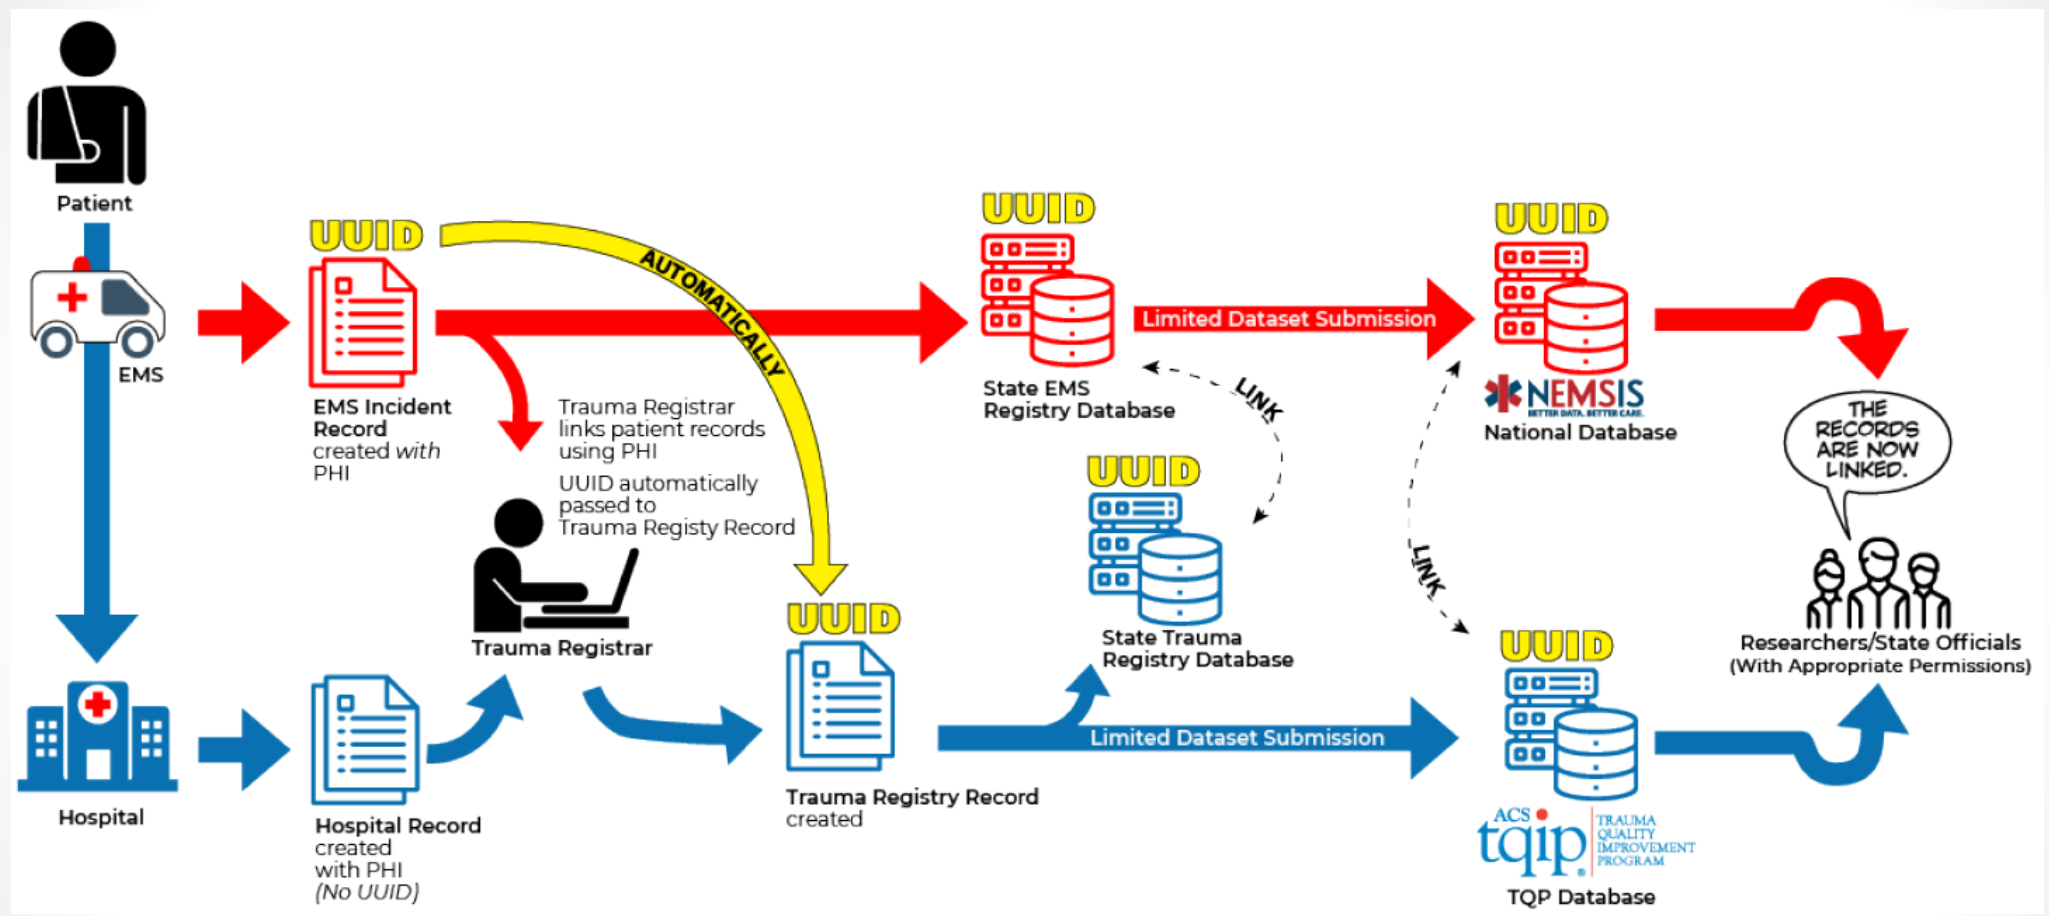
Patient

EMS

UUID

EMS Incident Record created *with* PHI

AUTOMATICALLY

Trauma Registrar links patient records using PHI

UUID automatically passed to Trauma Registy Record

Trauma Registrar

UUID

State EMS Registry Database

Limited Dataset Submission

LINK

UUID

NEMSIS
BETTER DATA. BETTER CARE.

National Database

THE RECORDS ARE NOW LINKED.

UUID

State Trauma Registry Database

LINK

Researchers/State Officials (With Appropriate Permissions)

Hospital

Hospital Record created with PHI *(No UUID)*

UUID

Trauma Registry Record created

Limited Dataset Submission

UUID

ACS tqip TRAUMA QUALITY IMPROVEMENT PROGRAM

TQP Database